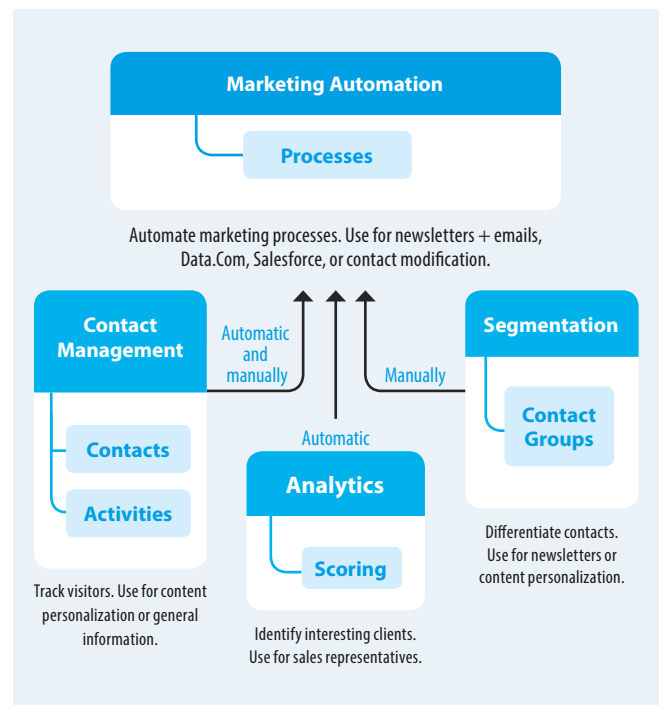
Marketing Automation

Processes

Automate marketing processes. Use for newsletters + emails, Data.Com, Salesforce, or contact modification.

Contact Management

Automatic and manually

Contacts

Activities

Track visitors. Use for content personalization or general information.

Automatic

Analytics

Scoring

Identify interesting clients. Use for sales representatives.

Manually

Segmentation

Contact Groups

Differentiate contacts. Use for newsletters or content personalization.